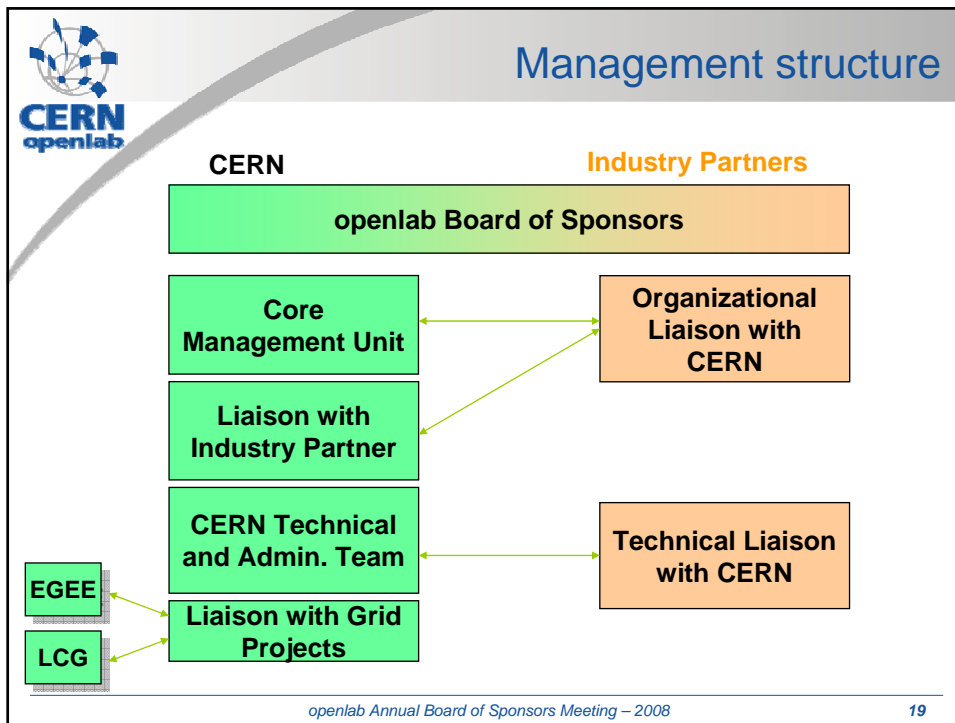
CERN openlab

Management structure

CERN

Industry Partners

openlab Board of Sponsors

Core Management Unit

Organizational Liaison with CERN

Liaison with Industry Partner

CERN Technical and Admin. Team

Technical Liaison with CERN

EGEE

Liaison with Grid Projects

LCG

openlab Annual Board of Sponsors Meeting – 2008

19